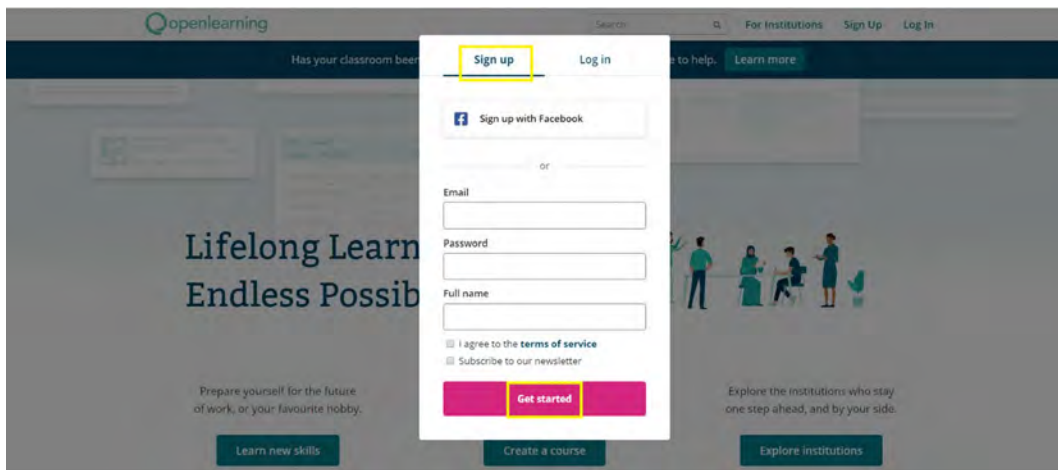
openlearning

Search

For Institutions Sign Up Log In

Has your classroom been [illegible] to help. Learn more

Sign up Log in

Sign up with Facebook

or

Email

Password

Full name

I agree to the terms of service

Subscribe to our newsletter

Get started

Lifelong Learn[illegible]

Endless Possib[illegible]

Prepare yourself for the future of work, or your favourite hobby.

Learn new skills

Create a course

Explore the institutions who stay one step ahead, and by your side.

Explore institutions